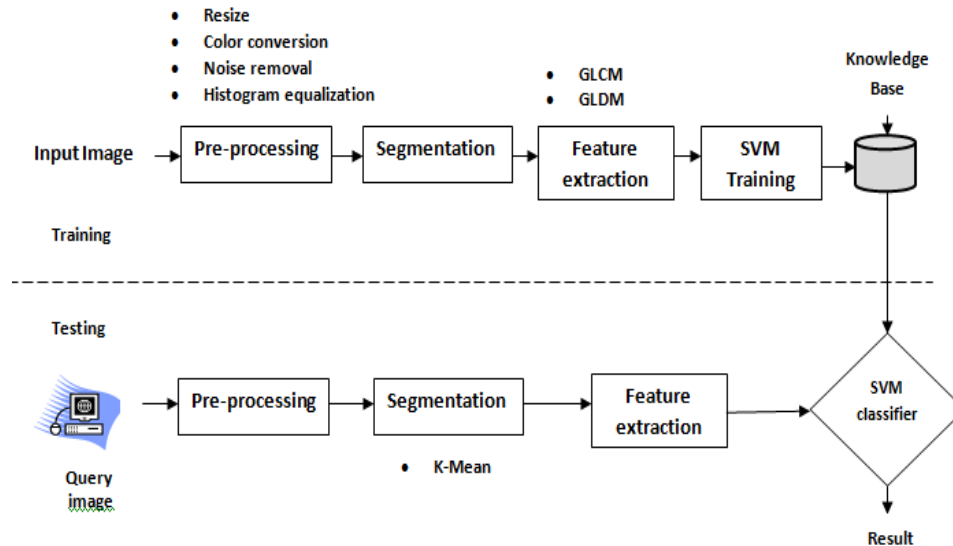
- Resize
- Color conversion
- Noise removal
- Histogram equalization

- GLCM
- GLDM

Knowledge Base

Input Image

Pre-processing

Segmentation

Feature extraction

SVM Training

Training

Testing

Pre-processing

Segmentation

Feature extraction

SVM classifier

Query image

- K-Mean

Result